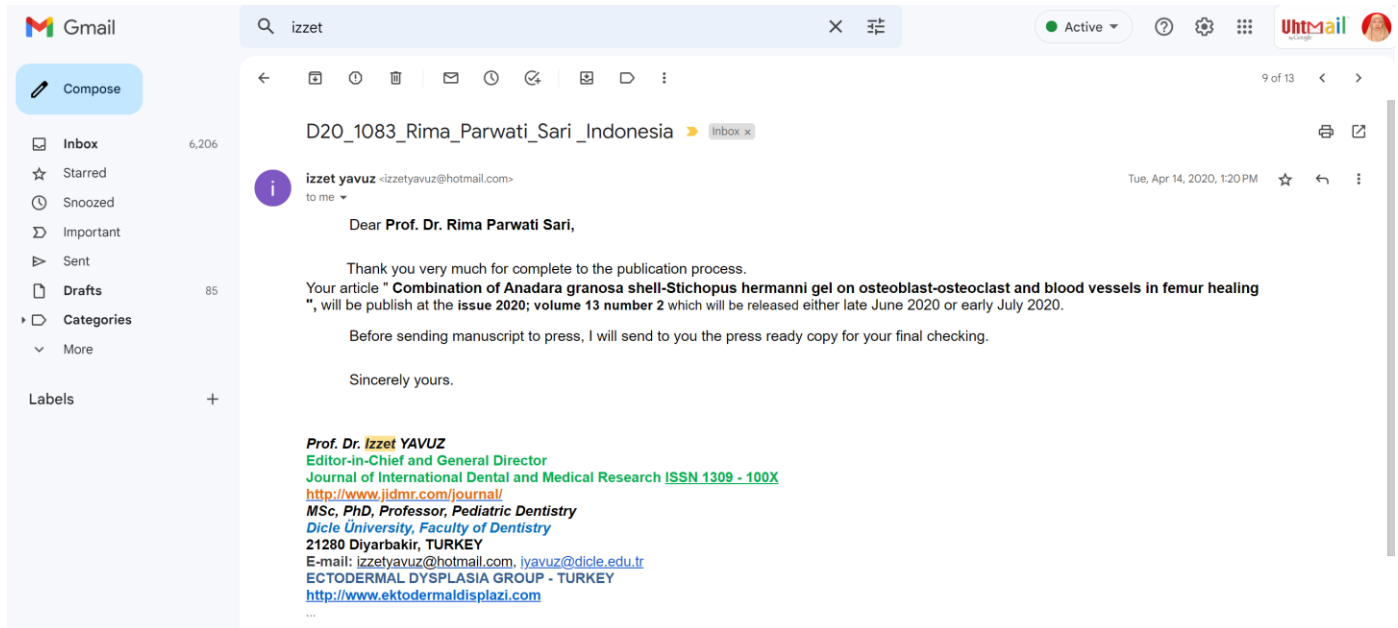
Gmail

izzet

Active

UhtMail by Google

Compose

Inbox 6,206
Starred
Snoozed
Important
Sent
Drafts 85
Categories
More

Labels +

9 of 13

D20_1083_Rima_Parwati_Sari _Indonesia Inbox ×

izzet yavuz <izzetyavuz@hotmail.com>
to me

Tue, Apr 14, 2020, 1:20 PM

Dear **Prof. Dr. Rima Parwati Sari,**

Thank you very much for complete to the publication process.
Your article " **Combination of Anadara granosa shell-Stichopus hermanni gel on osteoblast-osteoclast and blood vessels in femur healing ",** will be publish at the **issue 2020; volume 13 number 2** which will be released either late June 2020 or early July 2020.

Before sending manuscript to press, I will send to you the press ready copy for your final checking.

Sincerely yours.

*Prof. Dr. Izzet YAVUZ*
Editor-in-Chief and General Director
Journal of International Dental and Medical Research ISSN 1309 - 100X
http://www.jidmr.com/journal/
*MSc, PhD, Professor, Pediatric Dentistry*
*Dicle Üniversity, Faculty of Dentistry*
21280 Diyarbakir, TURKEY
E-mail: izzetyavuz@hotmail.com, iyavuz@dicle.edu.tr
ECTODERMAL DYSPLASIA GROUP - TURKEY
http://www.ektodermaldisplazi.com
...